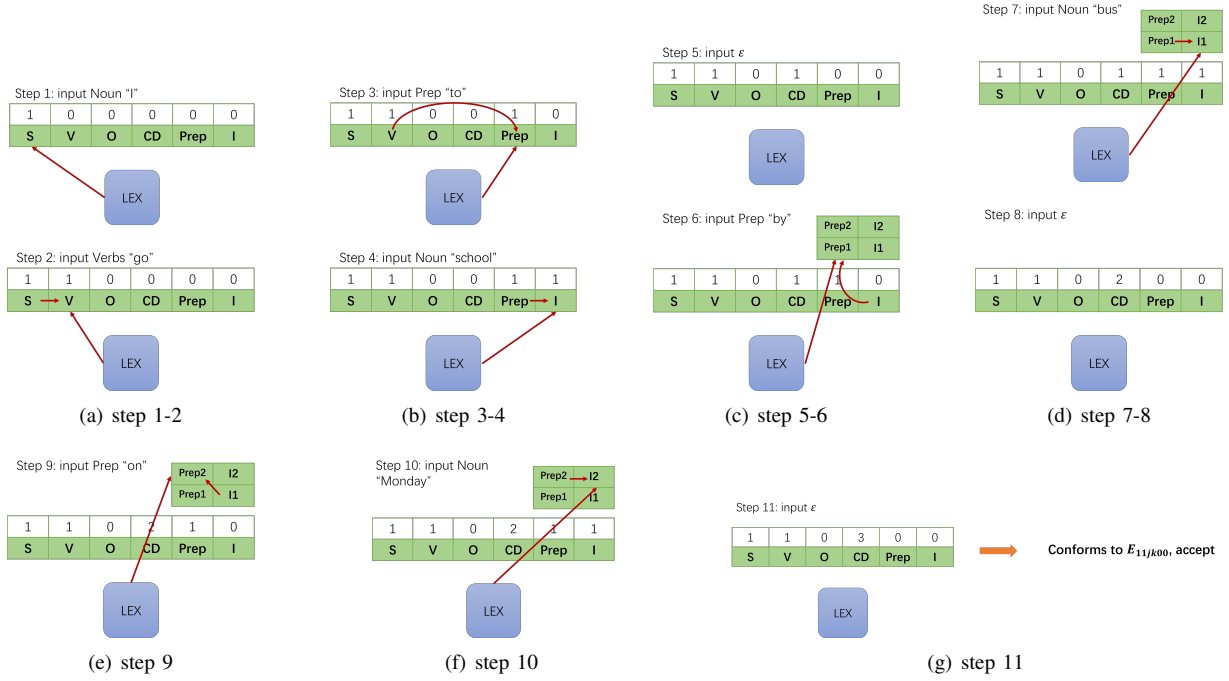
Step 1: input Noun "I"

| 1 | 0 | 0 | 0 | 0 | 0 |
|---|---|---|---|---|---|
| S | V | O | CD | Prep | I |

LEX

Step 2: input Verbs "go"

| 1 | 1 | 0 | 0 | 0 | 0 |
|---|---|---|---|---|---|
| S | V | O | CD | Prep | I |

LEX

(a) step 1-2

Step 3: input Prep "to"

| 1 | 1 | 0 | 0 | 1 | 0 |
|---|---|---|---|---|---|
| S | V | O | CD | Prep | I |

LEX

Step 4: input Noun "school"

| 1 | 1 | 0 | 0 | 1 | 1 |
|---|---|---|---|---|---|
| S | V | O | CD | Prep | I |

LEX

(b) step 3-4

Step 5: input $\varepsilon$

| 1 | 1 | 0 | 1 | 0 | 0 |
|---|---|---|---|---|---|
| S | V | O | CD | Prep | I |

LEX

Step 6: input Prep "by"

| Prep2 | I2 |
|---|---|
| Prep1 | I1 |

| 1 | 1 | 0 | 1 | 1 | 0 |
|---|---|---|---|---|---|
| S | V | O | CD | Prep | I |

LEX

(c) step 5-6

Step 7: input Noun "bus"

| Prep2 | I2 |
|---|---|
| Prep1 | I1 |

| 1 | 1 | 0 | 1 | 1 | 1 |
|---|---|---|---|---|---|
| S | V | O | CD | Prep | I |

LEX

Step 8: input $\varepsilon$

| 1 | 1 | 0 | 2 | 0 | 0 |
|---|---|---|---|---|---|
| S | V | O | CD | Prep | I |

LEX

(d) step 7-8

Step 9: input Prep "on"

| Prep2 | I2 |
|---|---|
| Prep1 | I1 |

| 1 | 1 | 0 | 2 | 1 | 0 |
|---|---|---|---|---|---|
| S | V | O | CD | Prep | I |

LEX

(e) step 9

Step 10: input Noun "Monday"

| Prep2 | I2 |
|---|---|
| Prep1 | I1 |

| 1 | 1 | 0 | 2 | 1 | 1 |
|---|---|---|---|---|---|
| S | V | O | CD | Prep | I |

LEX

(f) step 10

Step 11: input $\varepsilon$

| 1 | 1 | 0 | 3 | 0 | 0 |
|---|---|---|---|---|---|
| S | V | O | CD | Prep | I |

Conforms to $E_{11jk00}$, accept

LEX

(g) step 11